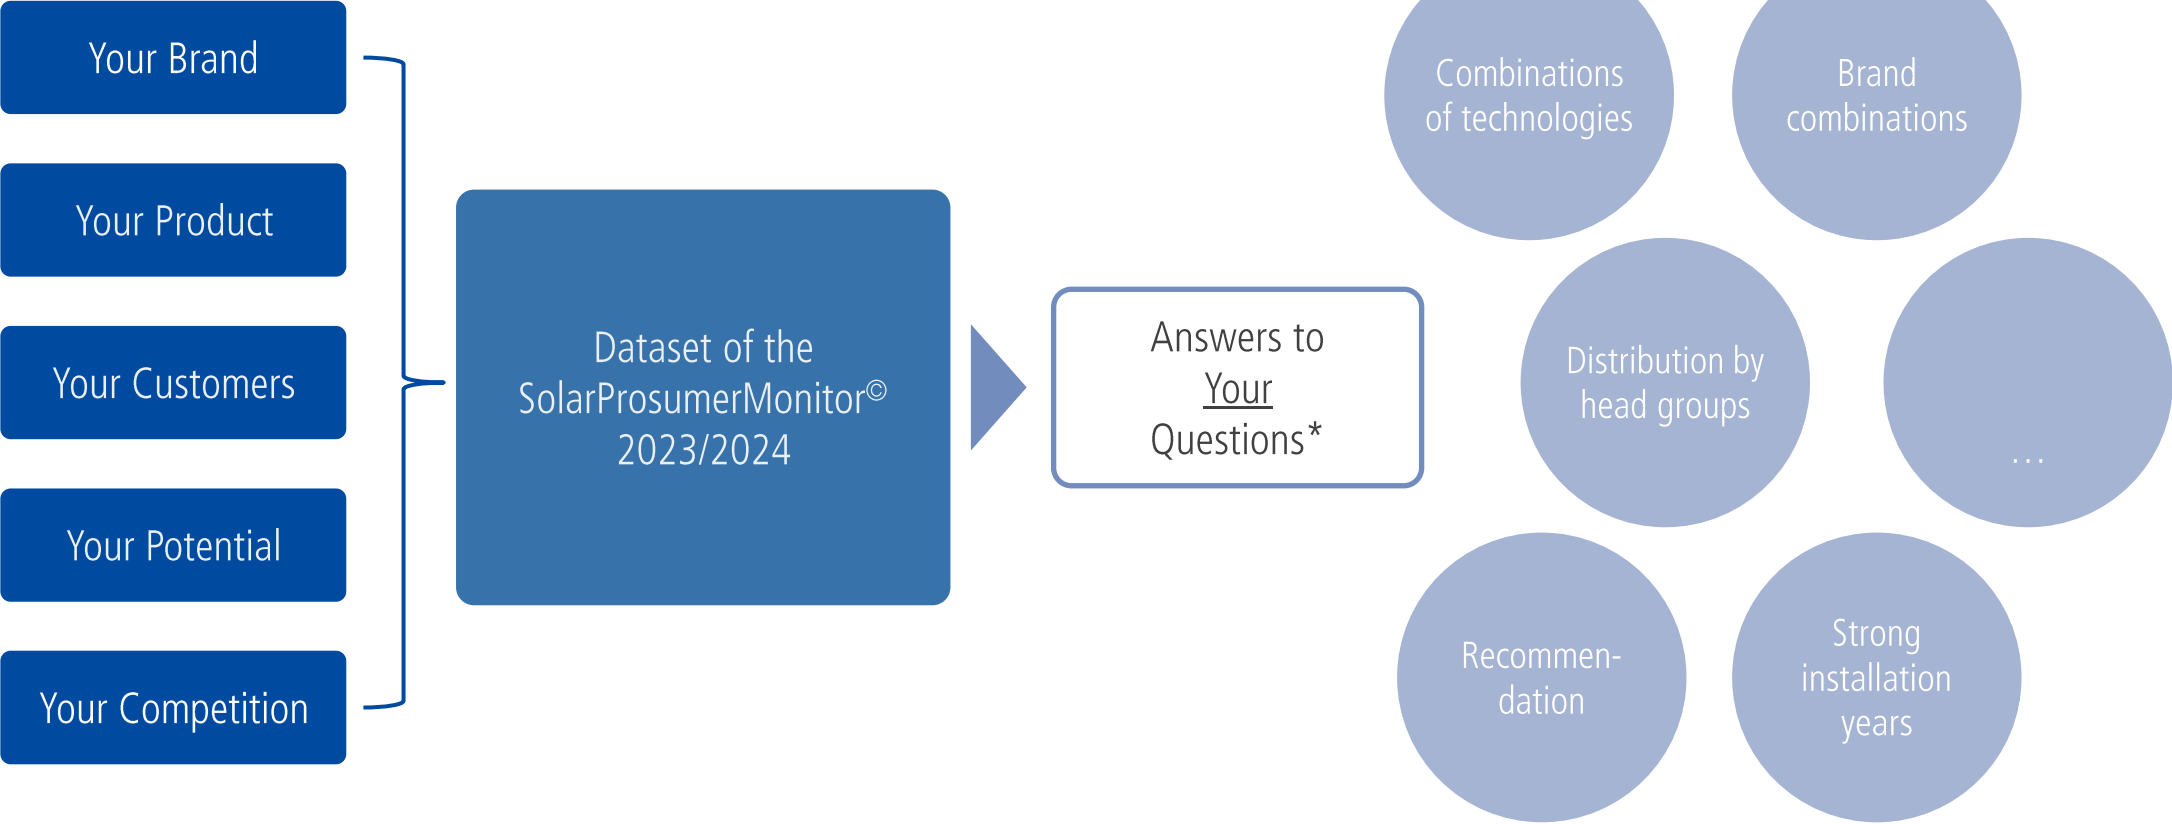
Your Brand

Your Product

Your Customers

Your Potential

Your Competition

Dataset of the SolarProsumerMonitor© 2023/2024

Answers to Your Questions*

Combinations of technologies

Brand combinations

Distribution by head groups

...

Recommendation

Strong installation years